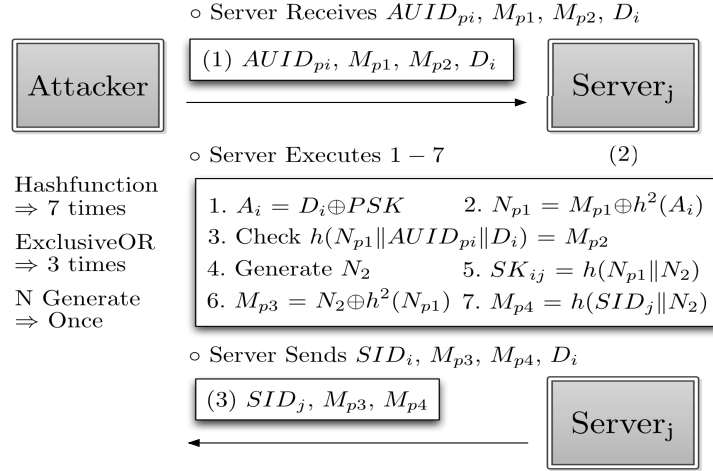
○ Server Receives $AUID_{pi}$, $M_{p1}$, $M_{p2}$, $D_i$

Attacker

(1) $AUID_{pi}$, $M_{p1}$, $M_{p2}$, $D_i$

Server$_j$

○ Server Executes $1-7$

(2)

Hashfunction $\Rightarrow$ 7 times

ExclusiveOR $\Rightarrow$ 3 times

N Generate $\Rightarrow$ Once

1. $A_i = D_i \oplus PSK$ 2. $N_{p1} = M_{p1} \oplus h^2(A_i)$
3. Check $h(N_{p1} \| AUID_{pi} \| D_i) = M_{p2}$
4. Generate $N_2$ 5. $SK_{ij} = h(N_{p1} \| N_2)$
6. $M_{p3} = N_2 \oplus h^2(N_{p1})$ 7. $M_{p4} = h(SID_j \| N_2)$

○ Server Sends $SID_i$, $M_{p3}$, $M_{p4}$, $D_i$

(3) $SID_j$, $M_{p3}$, $M_{p4}$

Server$_j$